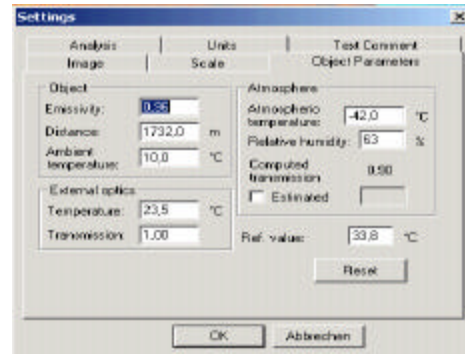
Settings

×

Analysis
Units
Text Comment
Image
Scale
Object Parameters

Object
Emissivity: 0,96
Distance: 1732,0 m
Ambient temperature: 10,0 °C

External optics
Temperature: 23,5 °C
Transmission: 1,00

Atmosphere
Atmospheric temperature: -42,0 °C
Relative humidity: 63 %
Computed transmission 0,90
Estimated

Ref. value: 33,8 °C

Reset

OK
Abbrechen